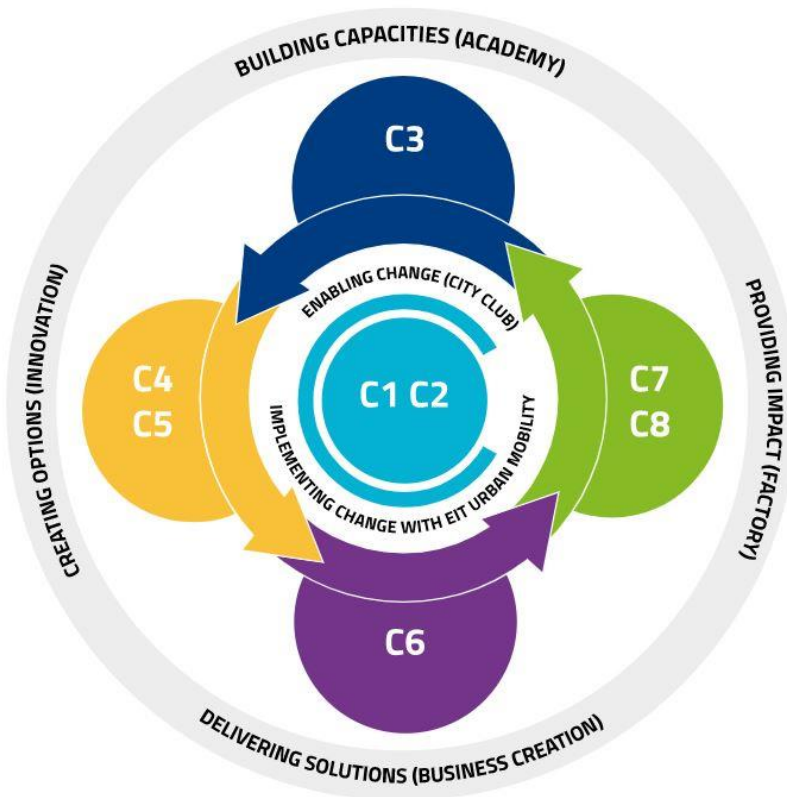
BUILDING CAPACITIES (ACADEMY)

C3

CREATING OPTIONS (INNOVATION)

C4
C5

ENABLING CHANGE (CITY CLUB)

C1 C2

IMPLEMENTING CHANGE WITH EIT URBAN MOBILITY

PROVIDING IMPACT (FACTORY)

C7
C8

C6

DELIVERING SOLUTIONS (BUSINESS CREATION)